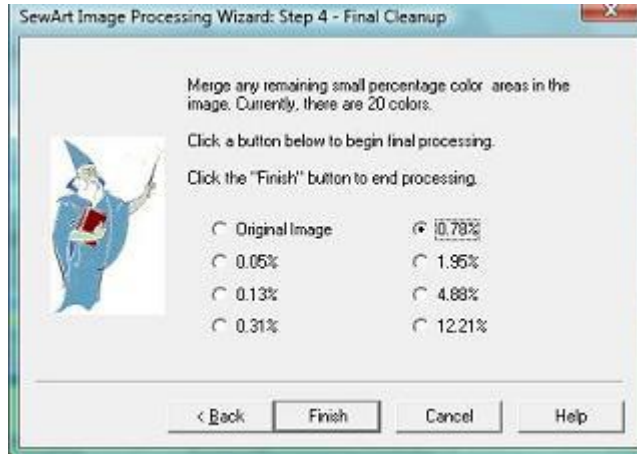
SewArt Image Processing Wizard: Step 4 - Final Cleanup

Merge any remaining small percentage color areas in the image. Currently, there are 20 colors.

Click a button below to begin final processing.

Click the "Finish" button to end processing.

Original Image
0.05%
0.13%
0.31%
0.78%
1.95%
4.88%
12.21%

< Back
Finish
Cancel
Help